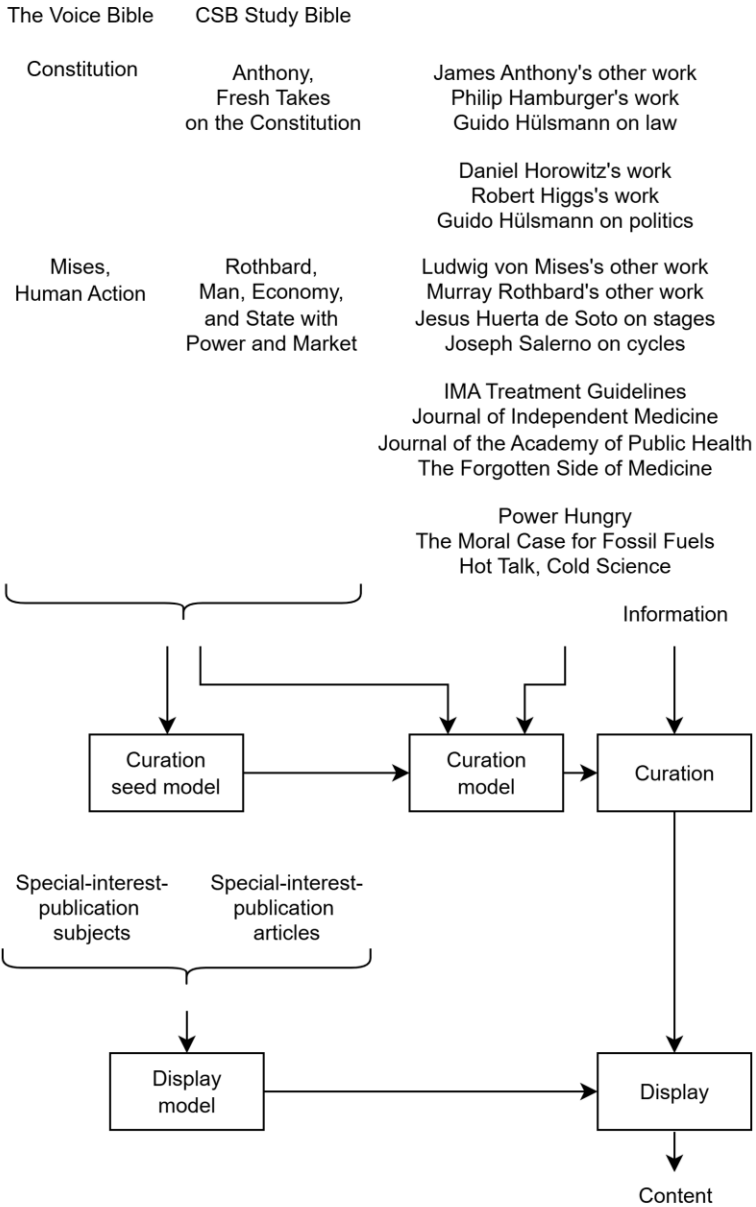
The Voice Bible

CSB Study Bible

Constitution

Anthony, Fresh Takes on the Constitution

James Anthony's other work
Philip Hamburger's work
Guido Hülsmann on law

Daniel Horowitz's work
Robert Higgs's work
Guido Hülsmann on politics

Mises, Human Action

Rothbard, Man, Economy, and State with Power and Market

Ludwig von Mises's other work
Murray Rothbard's other work
Jesus Huerta de Soto on stages
Joseph Salerno on cycles

IMA Treatment Guidelines
Journal of Independent Medicine
Journal of the Academy of Public Health
The Forgotten Side of Medicine

Power Hungry
The Moral Case for Fossil Fuels
Hot Talk, Cold Science

Information

Curation seed model

Curation model

Curation

Special-interest-publication subjects

Special-interest-publication articles

Display model

Display

Content